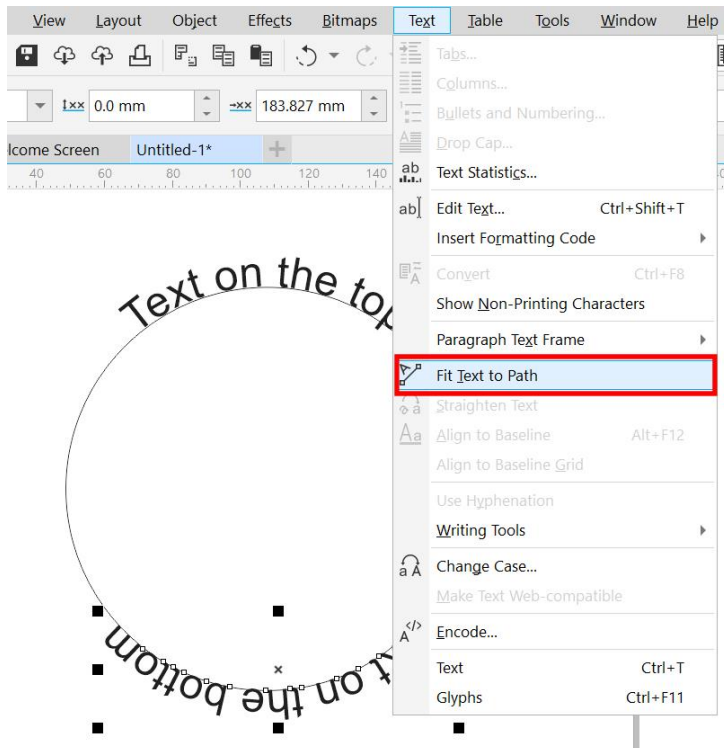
View Layout Object Effects Bitmaps Text Table Tools Window Help

0.0 mm 183.827 mm

lcome Screen Untitled-1*

40 60 80 100 120 140

Text on the top

on the bottom

Tabs...
Columns...
Bullets and Numbering...
Drop Cap...
Text Statistics...
Edit Text... Ctrl+Shift+T
Insert Formatting Code
Convert Ctrl+F8
Show Non-Printing Characters
Paragraph Text Frame
Fit Text to Path
Straighten Text
Align to Baseline Alt+F12
Align to Baseline Grid
Use Hyphenation
Writing Tools
Change Case...
Make Text Web-compatible
Encode...
Text Ctrl+T
Glyphs Ctrl+F11